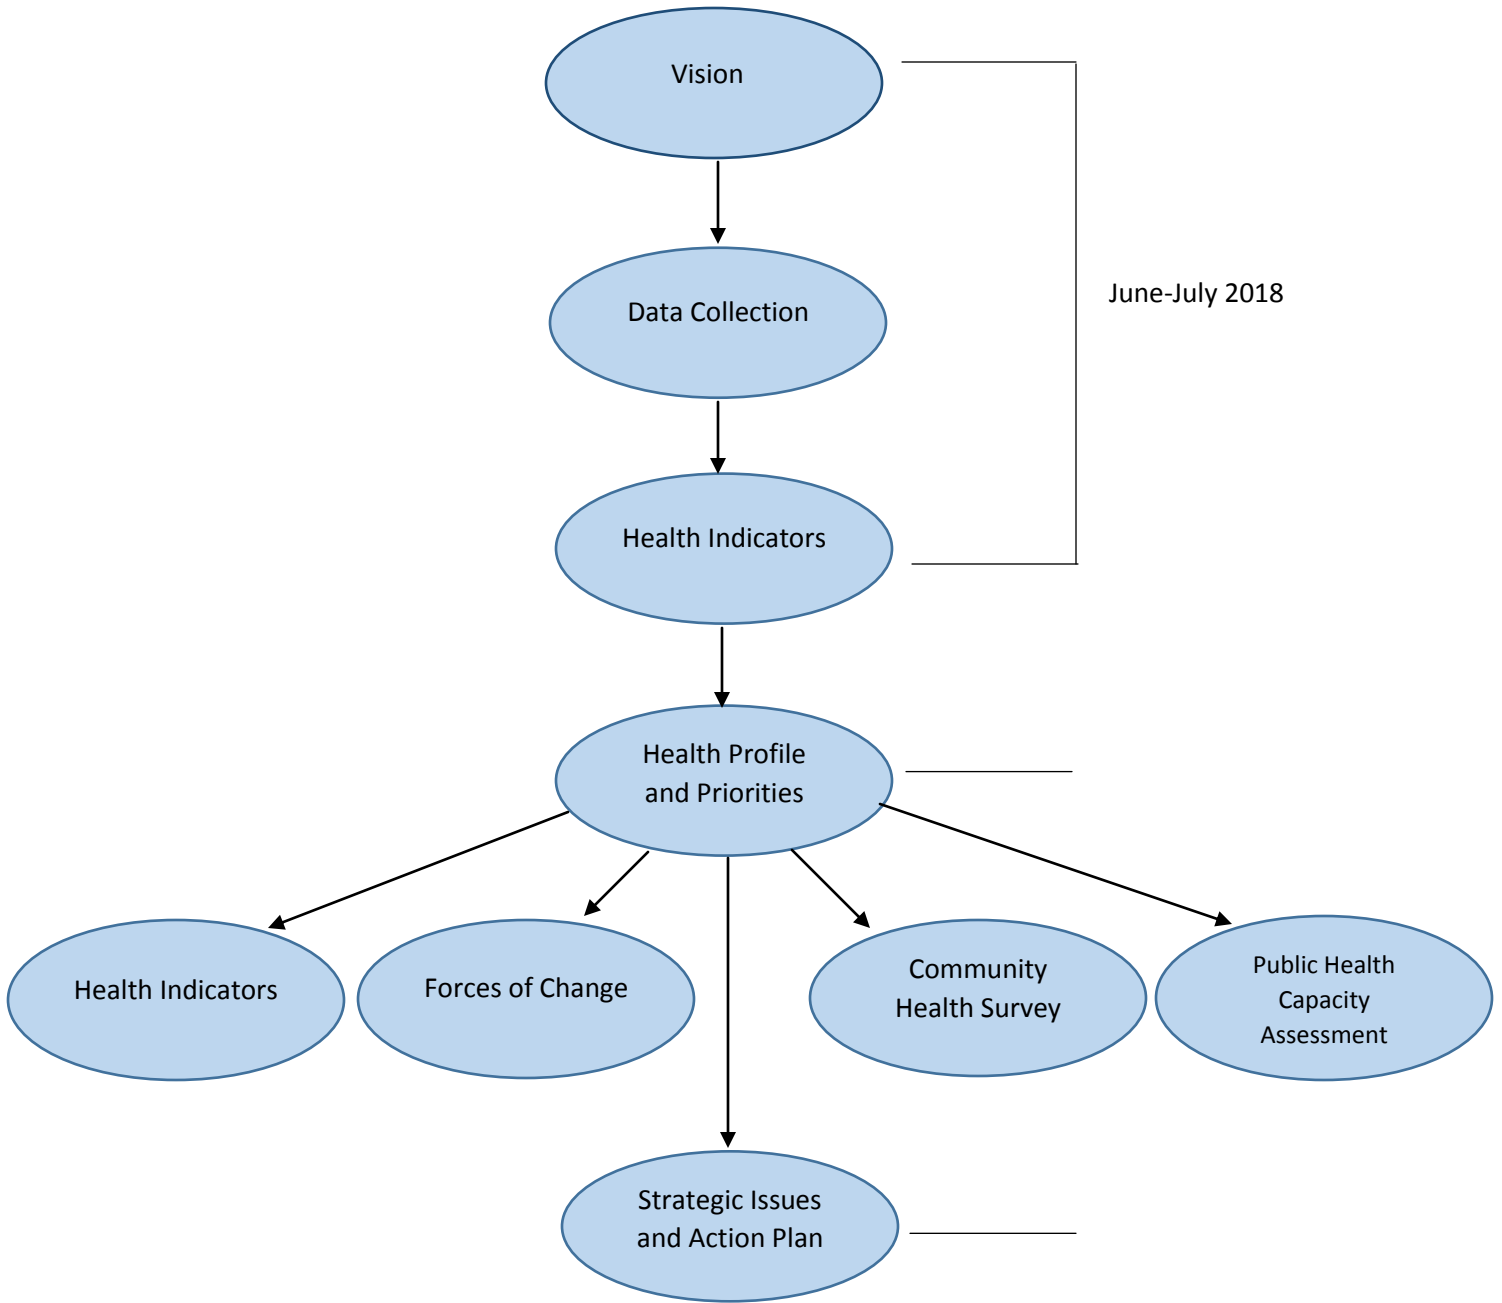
Vision

Data Collection

Health Indicators

June-July 2018

Health Profile and Priorities

Health Indicators

Forces of Change

Community Health Survey

Public Health Capacity Assessment

Strategic Issues and Action Plan